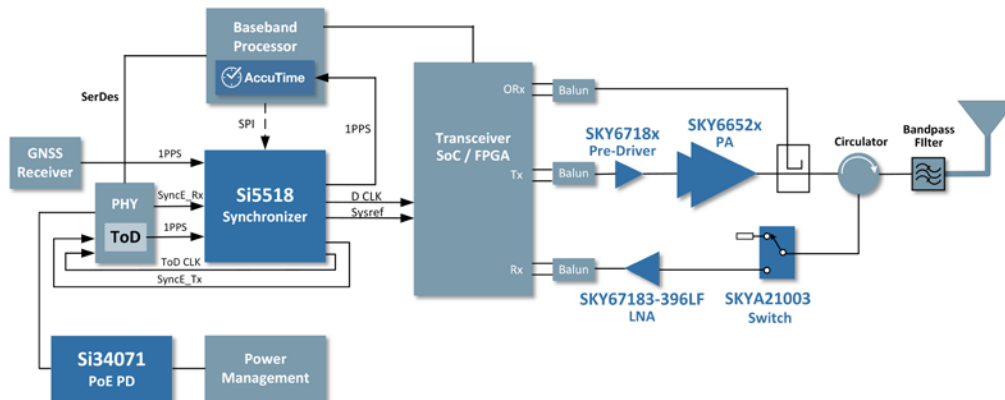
Baseband Processor

AccuTime

SerDes

SPI

1PPS

GNSS Receiver

1PPS

PHY

SyncE_Rx

ToD

1PPS

ToD CLK

SyncE_Tx

Si5518 Synchronizer

D CLK

Sysref

Transceiver SoC / FPGA

ORx

Tx

Rx

Balun

Balun

Balun

SKY6718x Pre-Driver

SKY6652x PA

Circulator

Bandpass Filter

SKY67183-396LF LNA

SKYA21003 Switch

Si34071 PoE PD

Power Management